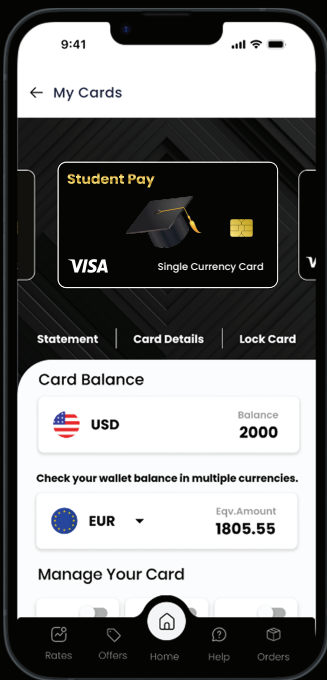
9:41

← My Cards

Student Pay

VISA Single Currency Card

V

Statement | Card Details | Lock Card

Card Balance

USD Balance 2000

Check your wallet balance in multiple currencies.

EUR ▾ Eqv.Amount 1805.55

Manage Your Card

Rates Offers Home Help Orders